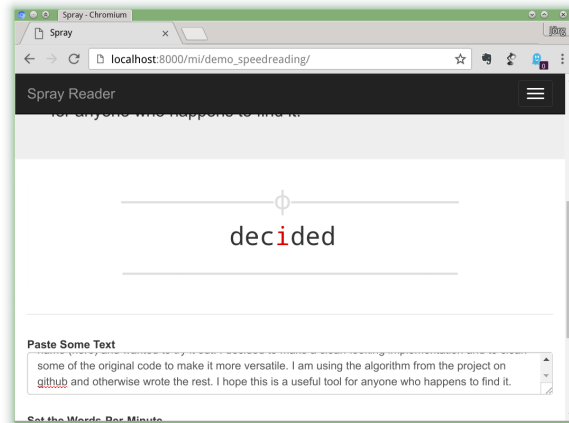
Spray - Chromium

Spray

jörg

localhost:8000/mi/demo_speedreading/

0

Spray Reader

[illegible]

decided

Paste Some Text

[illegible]
some of the original code to make it more versatile. I am using the algorithm from the project on github and otherwise wrote the rest. I hope this is a useful tool for anyone who happens to find it.

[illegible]